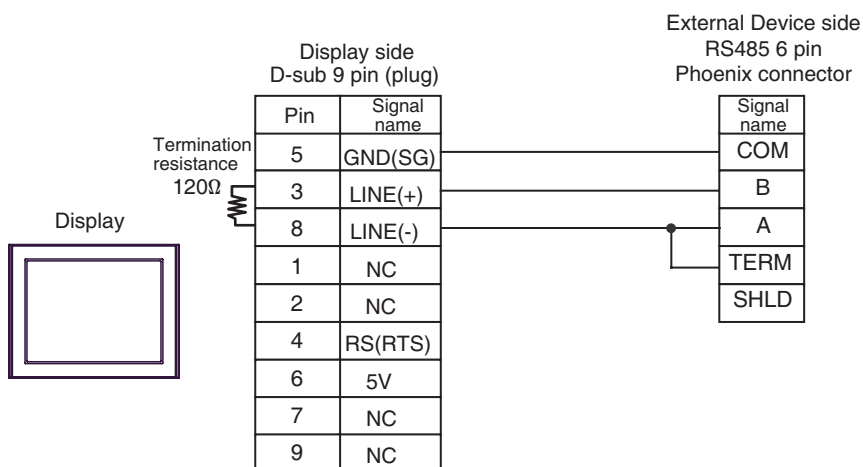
Display

Termination resistance 120Ω

Display side
D-sub 9 pin (plug)

| Pin | Signal name |
|---|---|
| 5 | GND(SG) |
| 3 | LINE(+) |
| 8 | LINE(-) |
| 1 | NC |
| 2 | NC |
| 4 | RS(RTS) |
| 6 | 5V |
| 7 | NC |
| 9 | NC |

External Device side
RS485 6 pin
Phoenix connector

| Signal name |
|---|
| COM |
| B |
| A |
| TERM |
| SHLD |